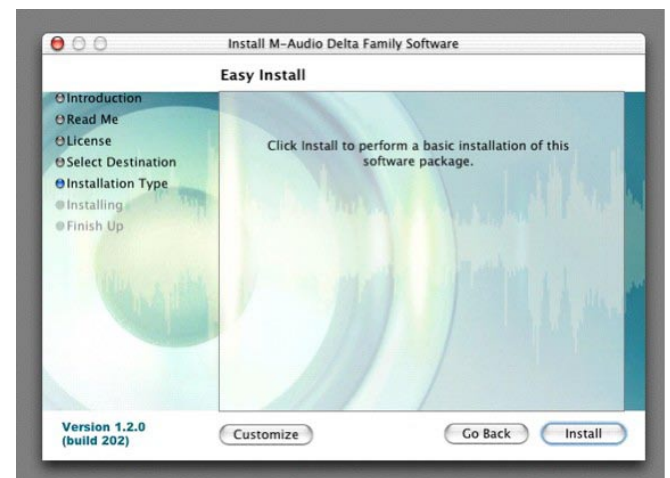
Install M-Audio Delta Family Software

Easy Install

Introduction
Read Me
License
Select Destination
Installation Type
Installing
Finish Up

Click Install to perform a basic installation of this software package.

Version 1.2.0
(build 202)

Customize

Go Back

Install